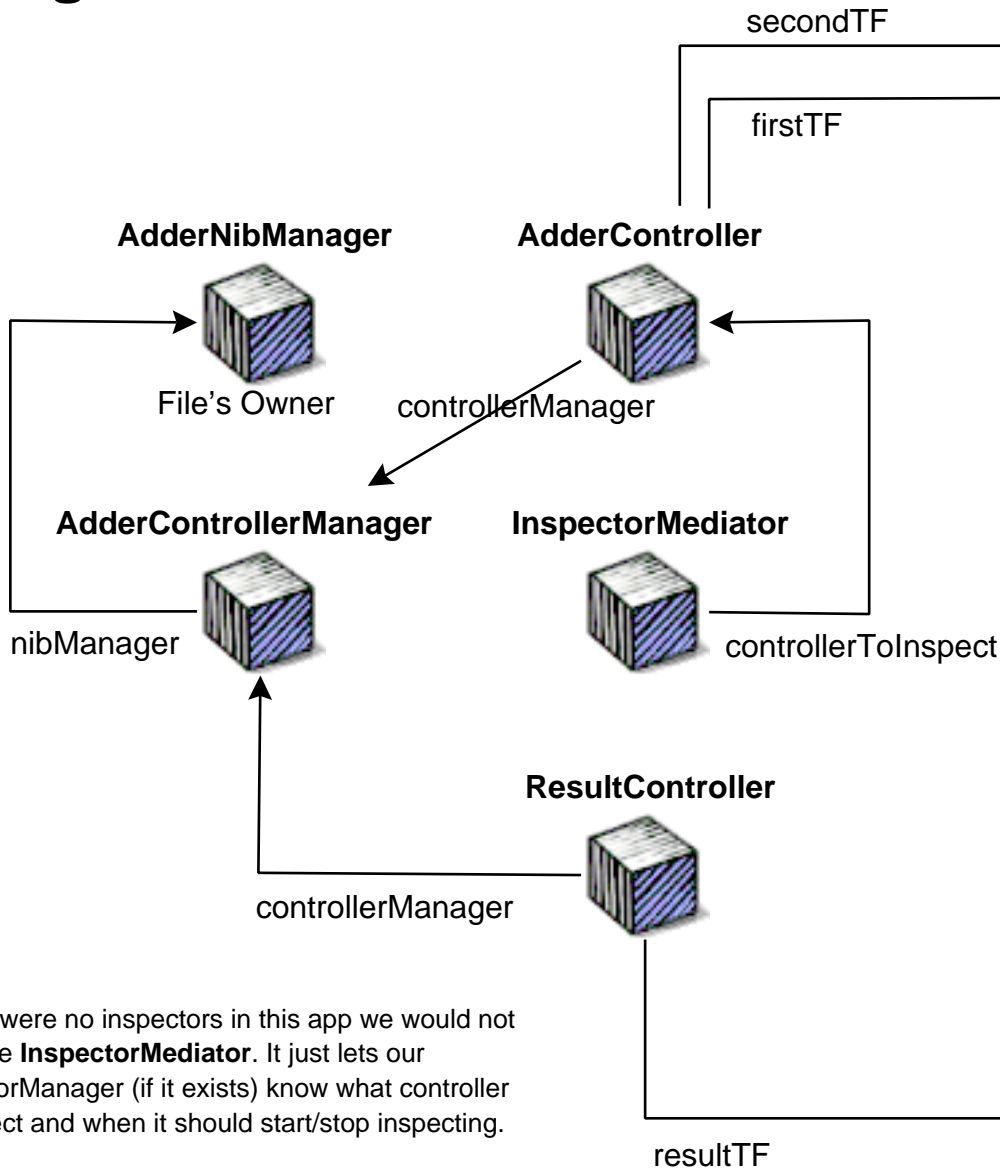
secondTF

firstTF

AdderNibManager

AdderController

File's Owner

controllerManager

AdderControllerManager

InspectorMediator

nibManager

controllerToInspect

ResultController

controllerManager

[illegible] were no inspectors in this app we would not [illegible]e **InspectorMediator**. It just lets our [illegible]orManager (if it exists) know what controller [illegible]ct and when it should start/stop inspecting.

resultTF